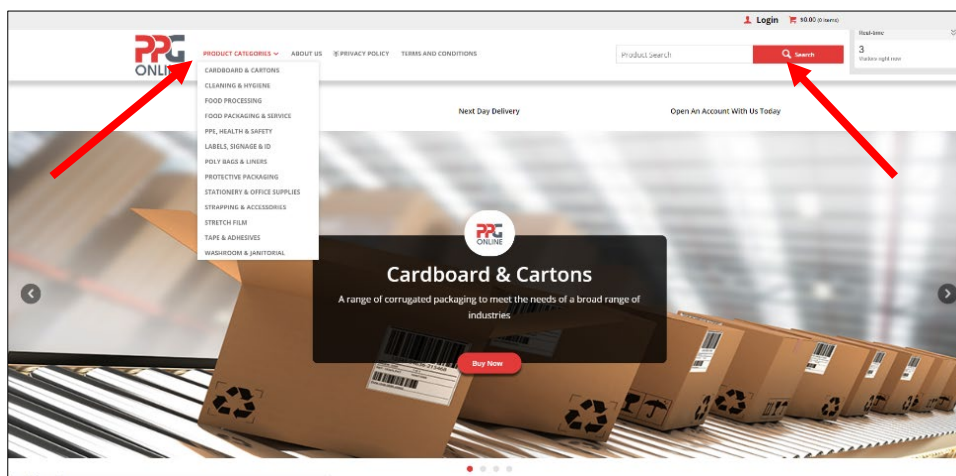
Login $0.00 (0 items)

Real-time
3
Visitors right now

PPG ONLINE

PRODUCT CATEGORIES ABOUT US PRIVACY POLICY TERMS AND CONDITIONS

Product Search Search

CARDBOARD & CARTONS
CLEANING & HYGIENE
FOOD PROCESSING
FOOD PACKAGING & SERVICE
PPE, HEALTH & SAFETY
LABELS, SIGNAGE & ID
POLY BAGS & LINERS
PROTECTIVE PACKAGING
STATIONERY & OFFICE SUPPLIES
STRAPPING & ACCESSORIES
STRETCH FILM
TAPE & ADHESIVES
WASHROOM & JANITORIAL

Next Day Delivery

Open An Account With Us Today

PPG ONLINE

Cardboard & Cartons

A range of corrugated packaging to meet the needs of a broad range of industries

Buy Now